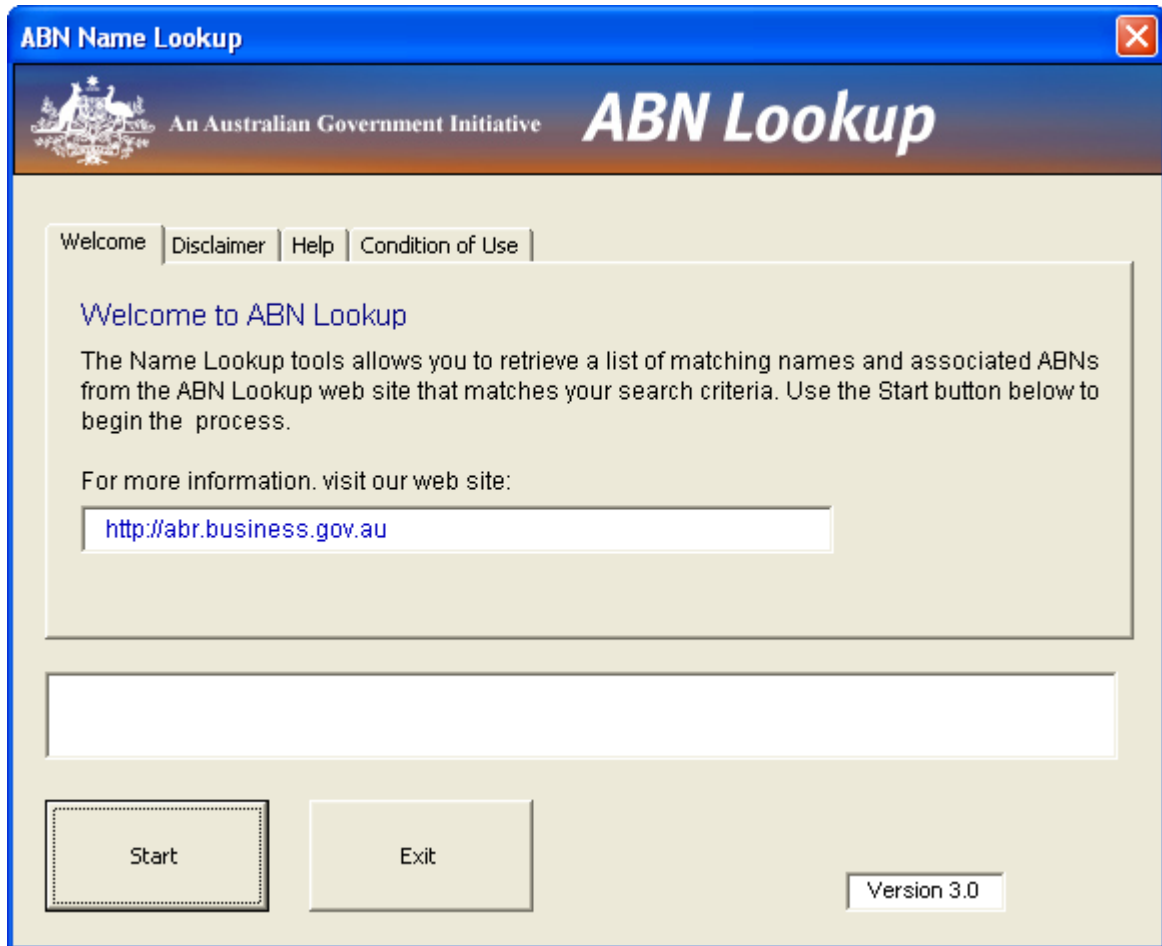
ABN Name Lookup

An Australian Government Initiative ABN Lookup

Welcome | Disclaimer | Help | Condition of Use

Welcome to ABN Lookup

The Name Lookup tools allows you to retrieve a list of matching names and associated ABNs from the ABN Lookup web site that matches your search criteria. Use the Start button below to begin the process.

For more information. visit our web site:

http://abr.business.gov.au

Start

Exit

Version 3.0